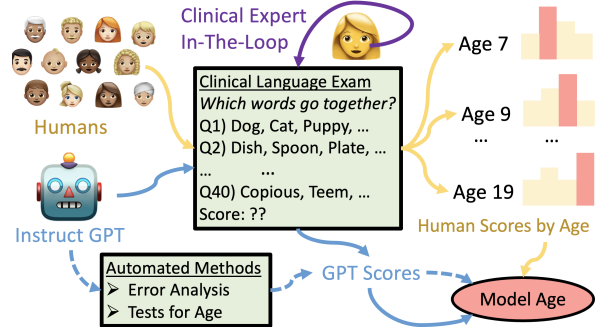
Clinical Expert In-The-Loop

Clinical Language Exam
Which words go together?
Q1) Dog, Cat, Puppy, …
Q2) Dish, Spoon, Plate, …
…
Q40) Copious, Teem, …
Score: ??

Humans

Instruct GPT

Age 7
Age 9
…
…
Age 19

Human Scores by Age

Automated Methods
➢ Error Analysis
➢ Tests for Age

GPT Scores

Model Age